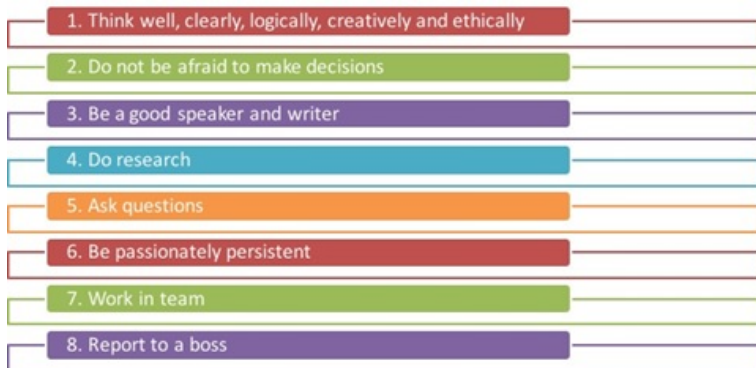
1. Think well, clearly, logically, creatively and ethically

2. Do not be afraid to make decisions

3. Be a good speaker and writer

4. Do research

5. Ask questions

6. Be passionately persistent

7. Work in team

8. Report to a boss